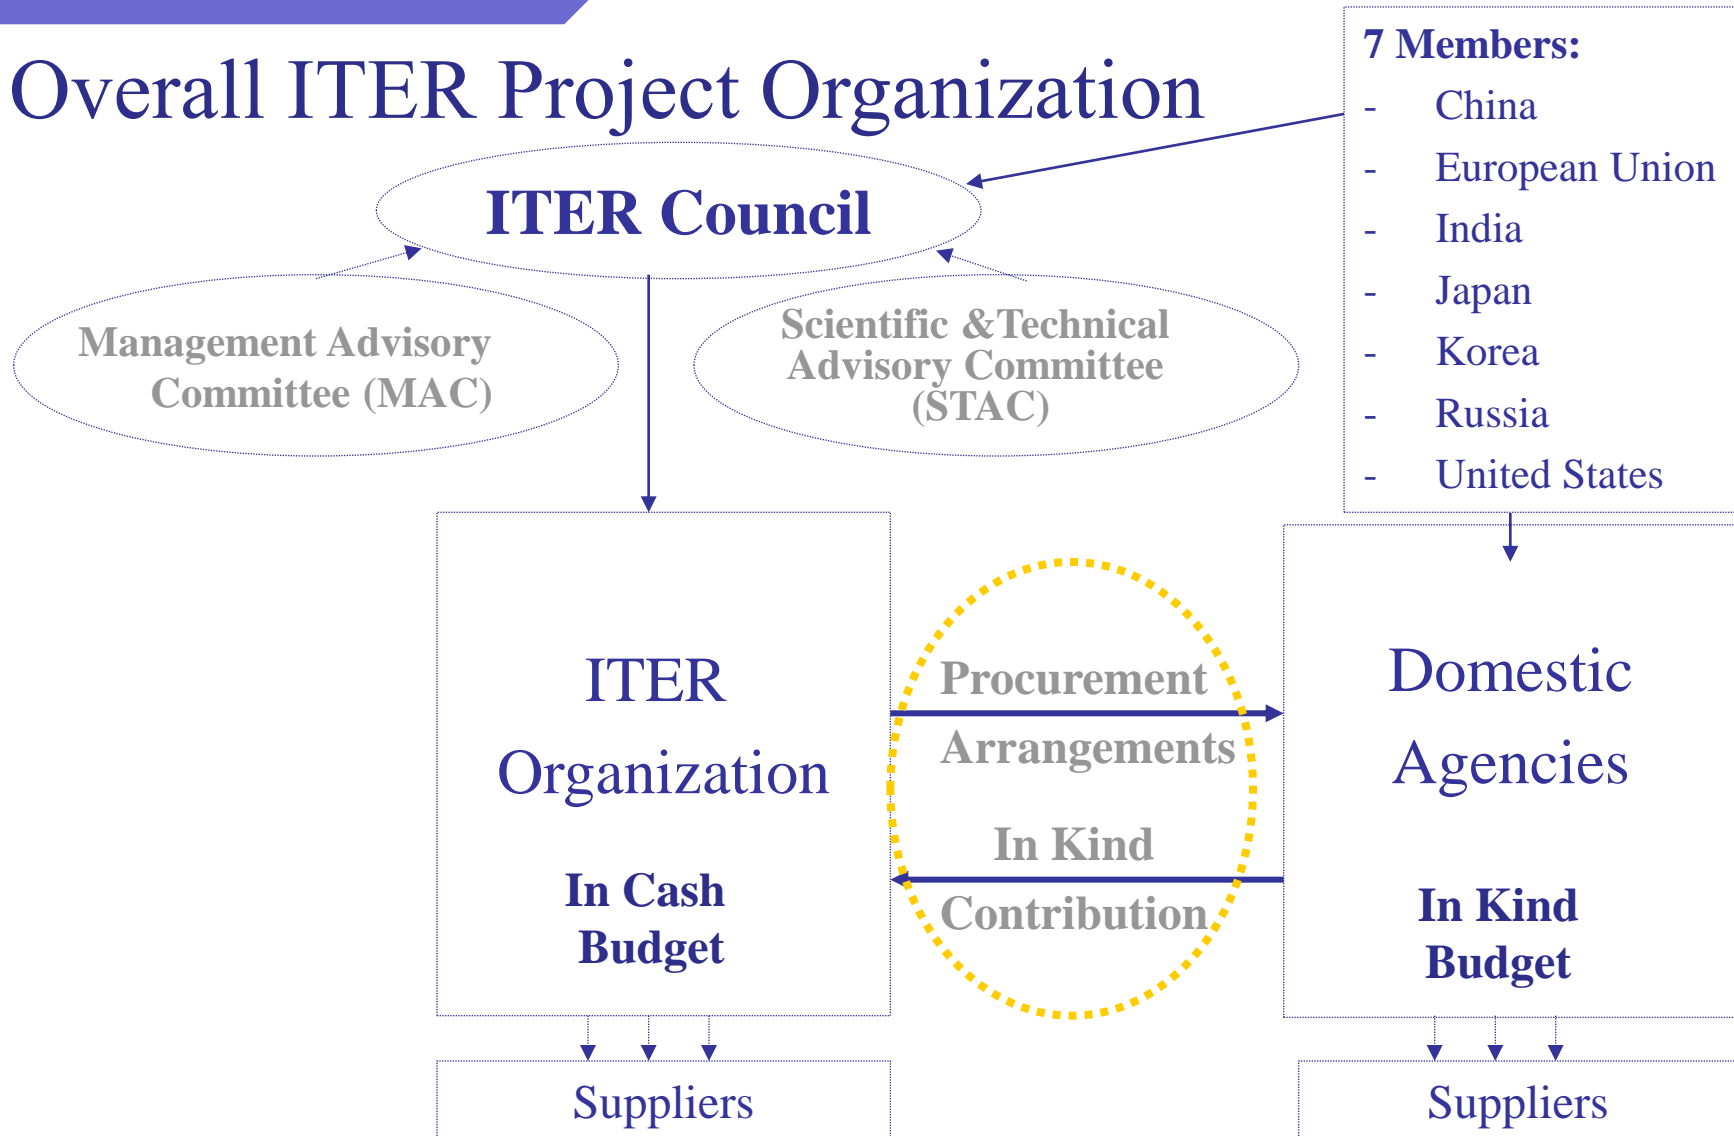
Overall ITER Project Organization

7 Members:
- China
- European Union
- India
- Japan
- Korea
- Russia
- United States

ITER Council

Management Advisory Committee (MAC)

Scientific & Technical Advisory Committee (STAC)

ITER Organization

In Cash Budget

Procurement Arrangements

In Kind Contribution

Domestic Agencies

In Kind Budget

Suppliers

Suppliers